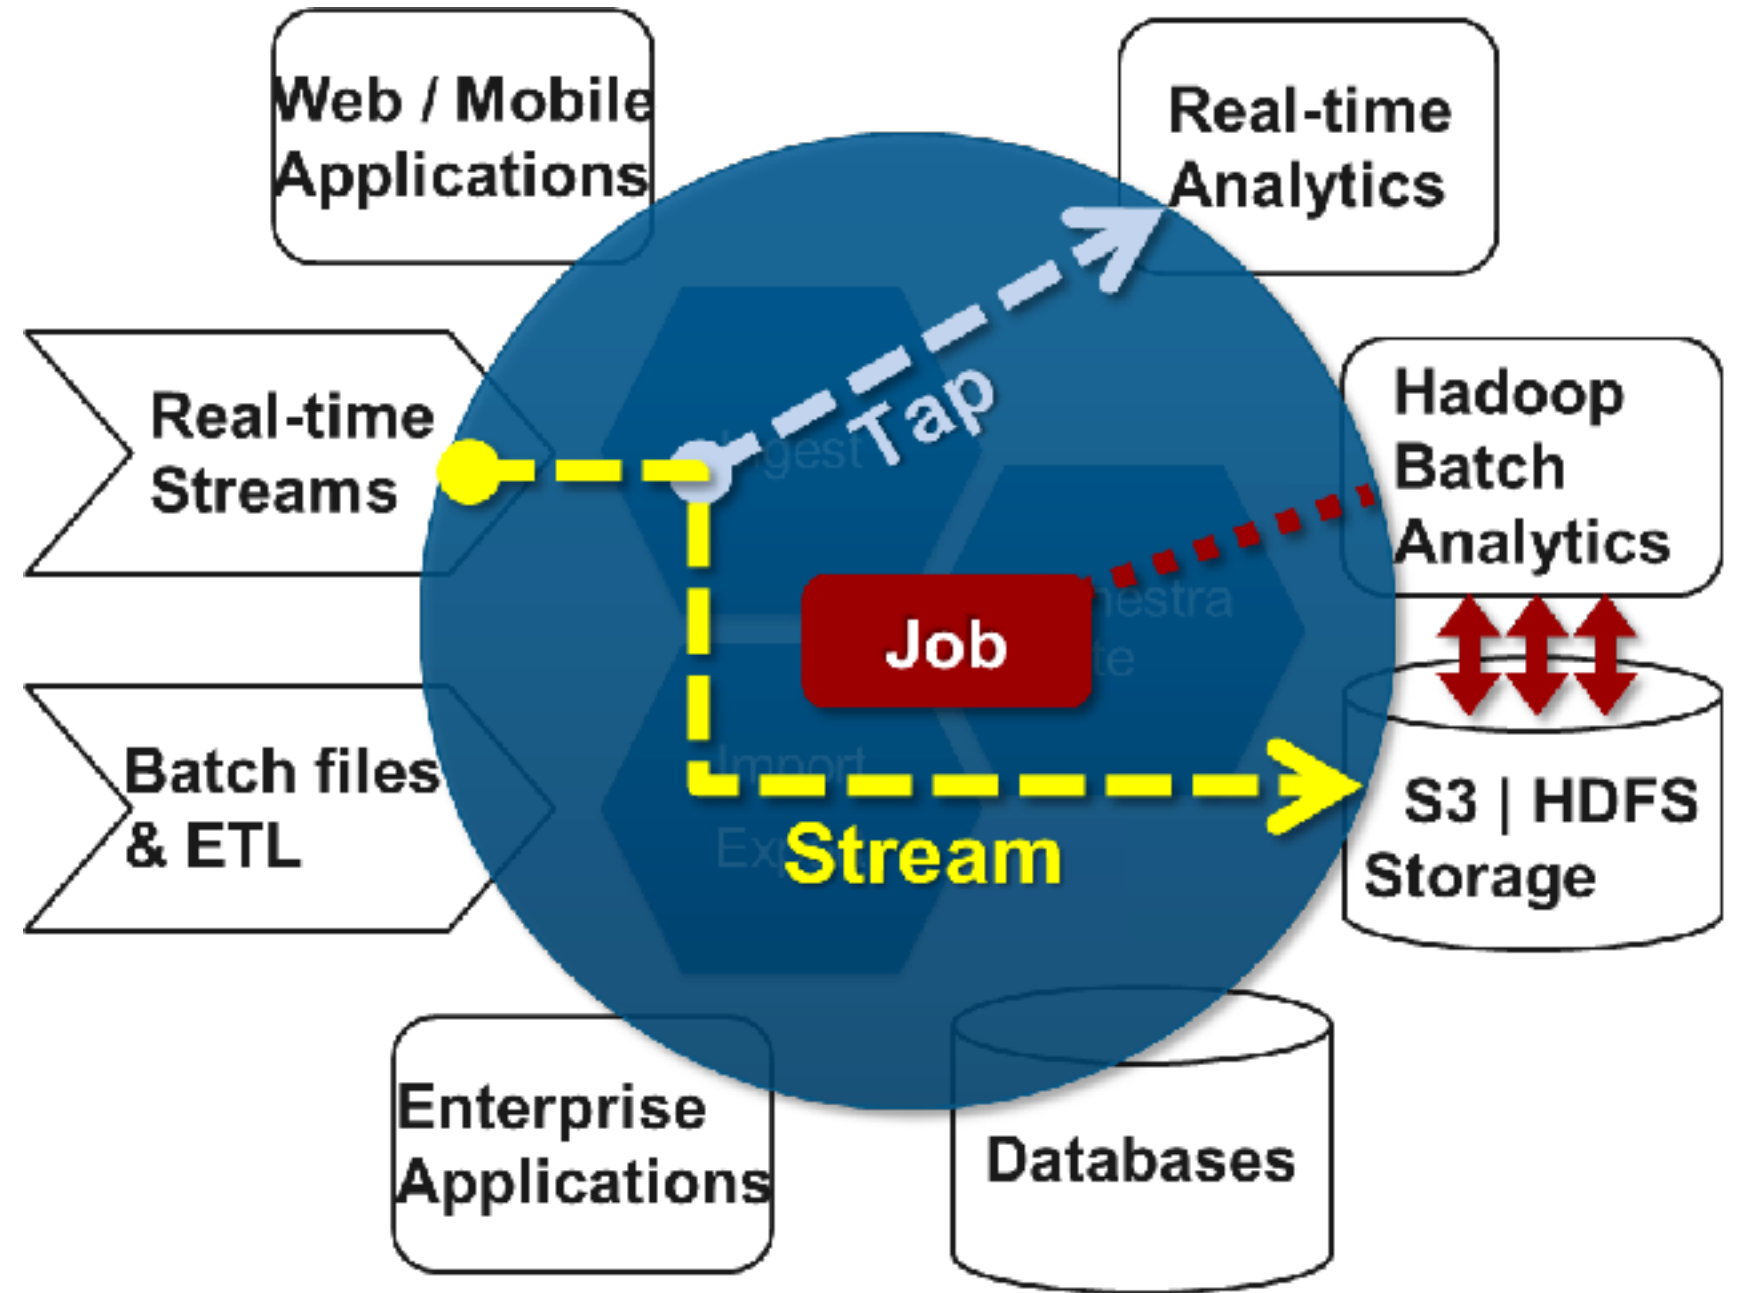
Web / Mobile Applications

Real-time Analytics

Real-time Streams

Tap

Ingest

Hadoop Batch Analytics

Job

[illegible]hestra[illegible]
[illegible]te

Batch files & ETL

Import

Exp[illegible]

Stream

S3 | HDFS Storage

Enterprise Applications

Databases